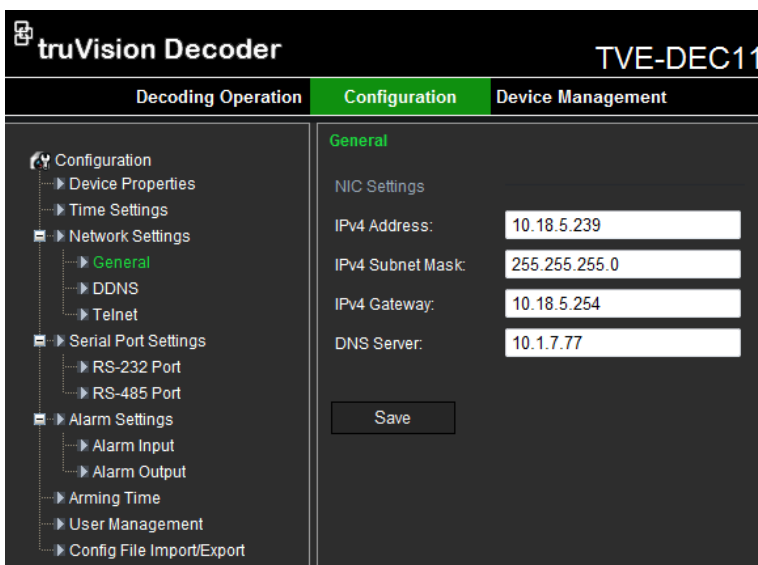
truVision Decoder

TVE-DEC11

Decoding Operation
Configuration
Device Management

Configuration
Device Properties
Time Settings
Network Settings
General
DDNS
Telnet
Serial Port Settings
RS-232 Port
RS-485 Port
Alarm Settings
Alarm Input
Alarm Output
Arming Time
User Management
Config File Import/Export

General

NIC Settings

| IPv4 Address: | 10.18.5.239 |
|---|---|
| IPv4 Subnet Mask: | 255.255.255.0 |
| IPv4 Gateway: | 10.18.5.254 |
| DNS Server: | 10.1.7.77 |

Save